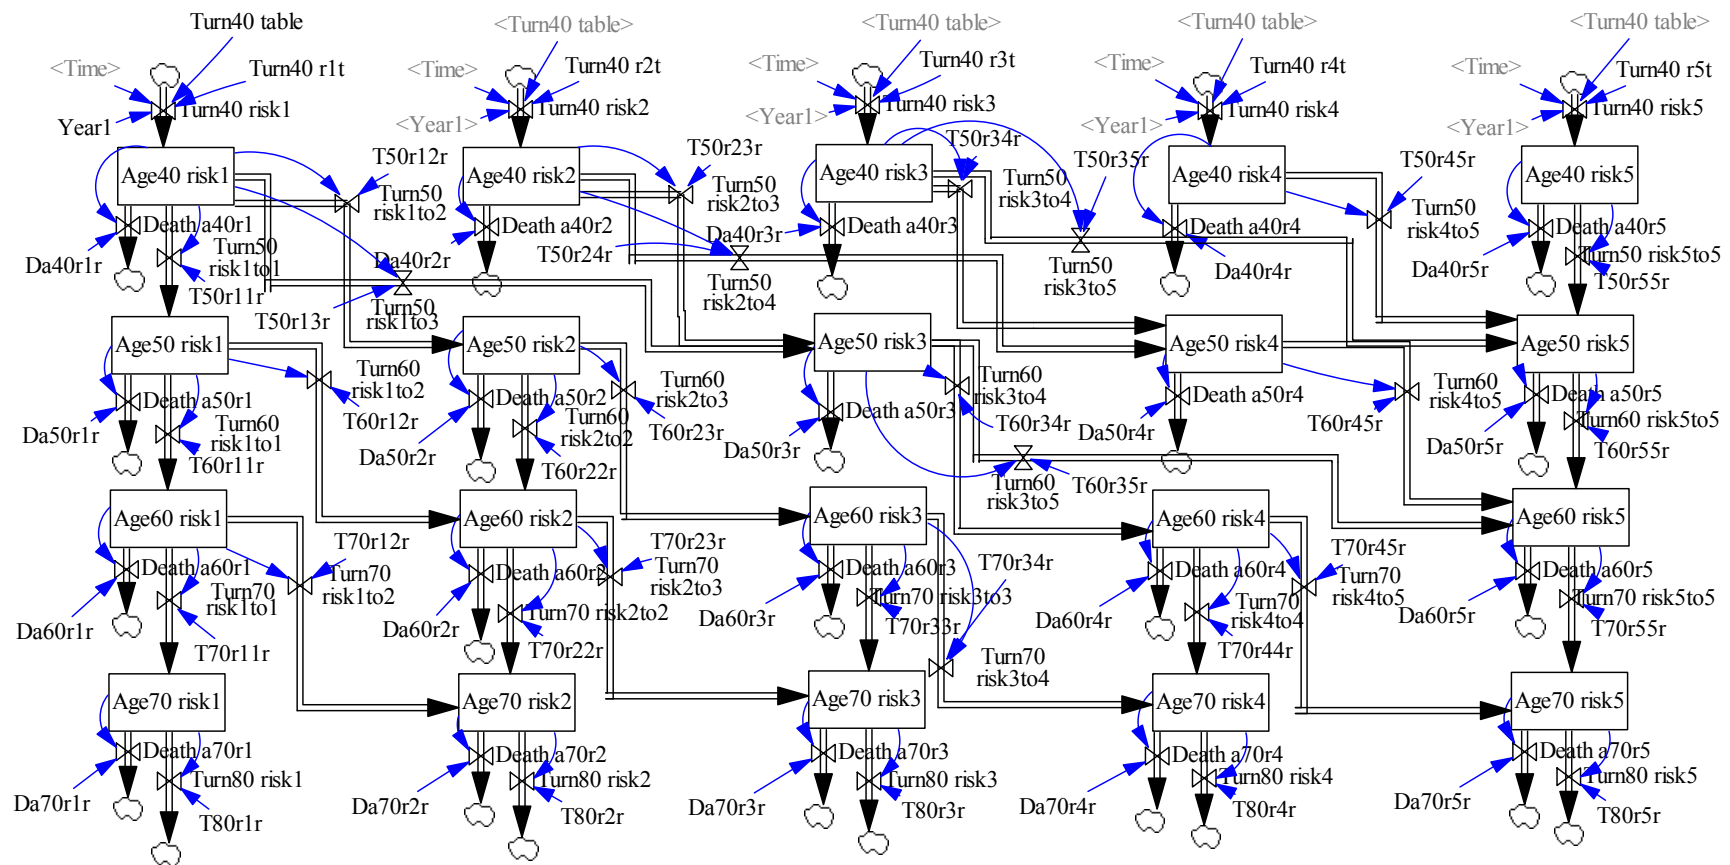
Turn40 table
<Time>
Turn40 r1t
Turn40 risk1
Year1
Age40 risk1
Death a40r1
Da40r1r
Turn50 risk1to1
T50r11r
T50r12r
Turn50 risk1to2
Da40r2r
Turn50 risk1to3
T50r13r
<Turn40 table>
<Time>
Turn40 r2t
Turn40 risk2
<Year1>
Age40 risk2
Death a40r2
T50r23r
Turn50 risk2to3
Da40r3r
T50r24r
Turn50 risk2to4
<Turn40 table>
<Time>
Turn40 r3t
Turn40 risk3
<Year1>
Age40 risk3
T50r34r
Turn50 risk3to4
Death a40r3
T50r35r
Turn50 risk3to5
<Turn40 table>
<Time>
Turn40 r4t
Turn40 risk4
<Year1>
Age40 risk4
Death a40r4
Da40r4r
T50r45r
Turn50 risk4to5
<Turn40 table>
<Time>
Turn40 r5t
Turn40 risk5
<Year1>
Age40 risk5
Death a40r5
Turn50 risk5to5
Da40r5r
T50r55r
Age50 risk1
Death a50r1
Da50r1r
Turn60 risk1to1
T60r11r
Turn60 risk1to2
T60r12r
Age50 risk2
Death a50r2
Da50r2r
Turn60 risk2to2
T60r22r
Turn60 risk2to3
T60r23r
Age50 risk3
Death a50r3
Da50r3r
Turn60 risk3to4
T60r34r
Turn60 risk3to5
T60r35r
Age50 risk4
Death a50r4
Da50r4r
Turn60 risk4to5
T60r45r
Age50 risk5
Death a50r5
Turn60 risk5to5
Da50r5r
T60r55r
Age60 risk1
Death a60r1
Da60r1r
Turn70 risk1to1
T70r11r
T70r12r
Turn70 risk1to2
Age60 risk2
Death a60r2
Da60r2r
Turn70 risk2to2
T70r22r
T70r23r
Turn70 risk2to3
Age60 risk3
Death a60r3
Da60r3r
Turn70 risk3to3
T70r33r
T70r34r
Turn70 risk3to4
Age60 risk4
Death a60r4
Da60r4r
Turn70 risk4to4
T70r44r
T70r45r
Turn70 risk4to5
Age60 risk5
Death a60r5
Turn70 risk5to5
Da60r5r
T70r55r
Age70 risk1
Death a70r1
Da70r1r
Turn80 risk1
T80r1r
Age70 risk2
Death a70r2
Da70r2r
Turn80 risk2
T80r2r
Age70 risk3
Death a70r3
Da70r3r
Turn80 risk3
T80r3r
Age70 risk4
Death a70r4
Da70r4r
Turn80 risk4
T80r4r
Age70 risk5
Death a70r5
Da70r5r
Turn80 risk5
T80r5r